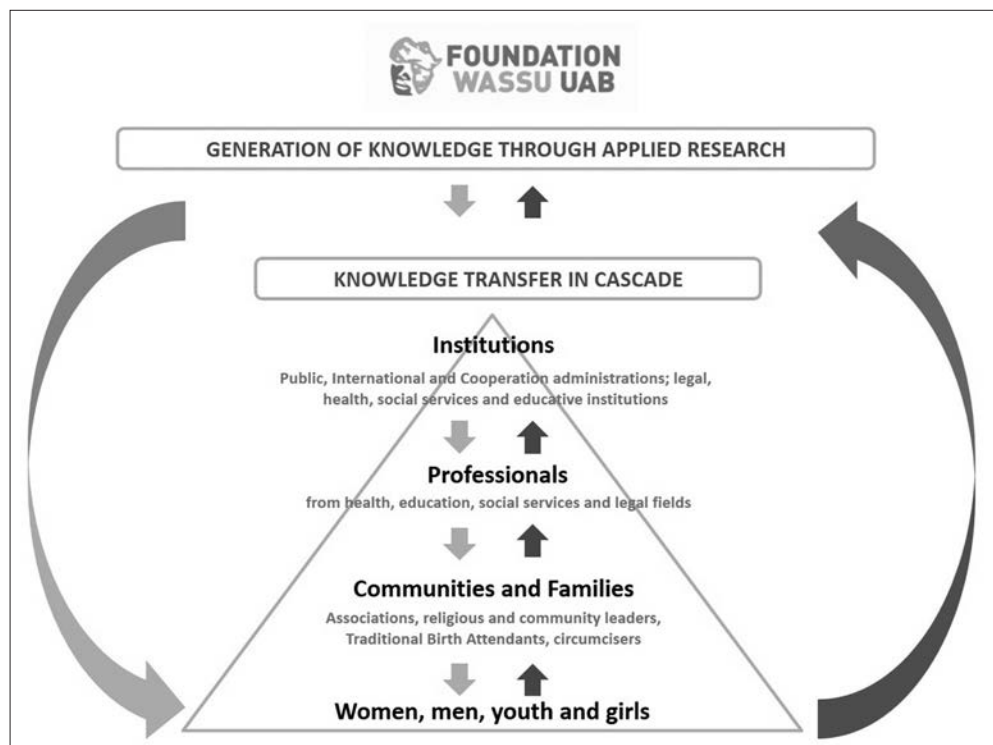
FOUNDATION WASSU UAB

GENERATION OF KNOWLEDGE THROUGH APPLIED RESEARCH

KNOWLEDGE TRANSFER IN CASCADE

Institutions

Public, International and Cooperation administrations; legal, health, social services and educative institutions

Professionals

from health, education, social services and legal fields

Communities and Families

Associations, religious and community leaders, Traditional Birth Attendants, circumcisers

Women, men, youth and girls